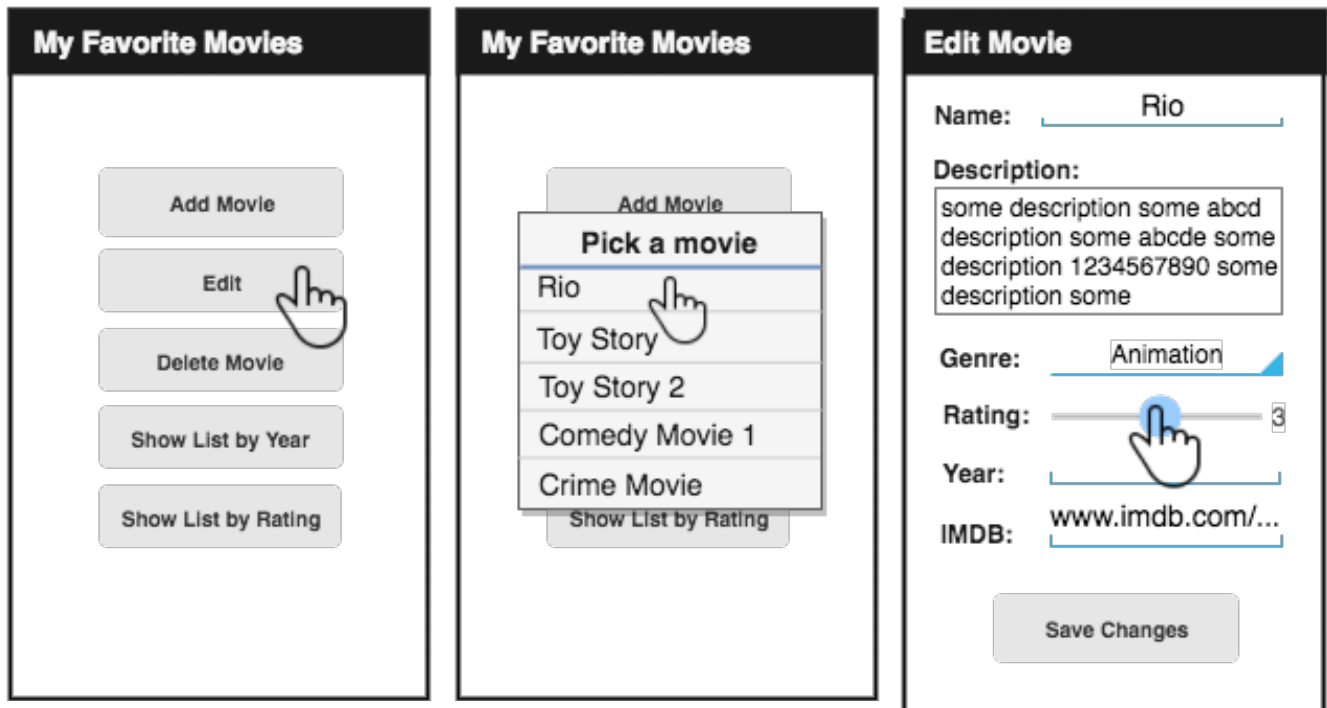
My Favorite Movies

Add Movie

Edit

Delete Movie

Show List by Year

Show List by Rating

My Favorite Movies

Add Movie

Pick a movie

Rio

Toy Story

Toy Story 2

Comedy Movie 1

Crime Movie

Show List by Rating

Edit Movie

Name: Rio

Description:

some description some abcd description some abcde some description 1234567890 some description some

Genre: Animation

Rating: 3

Year:

IMDB: www.imdb.com/...

Save Changes